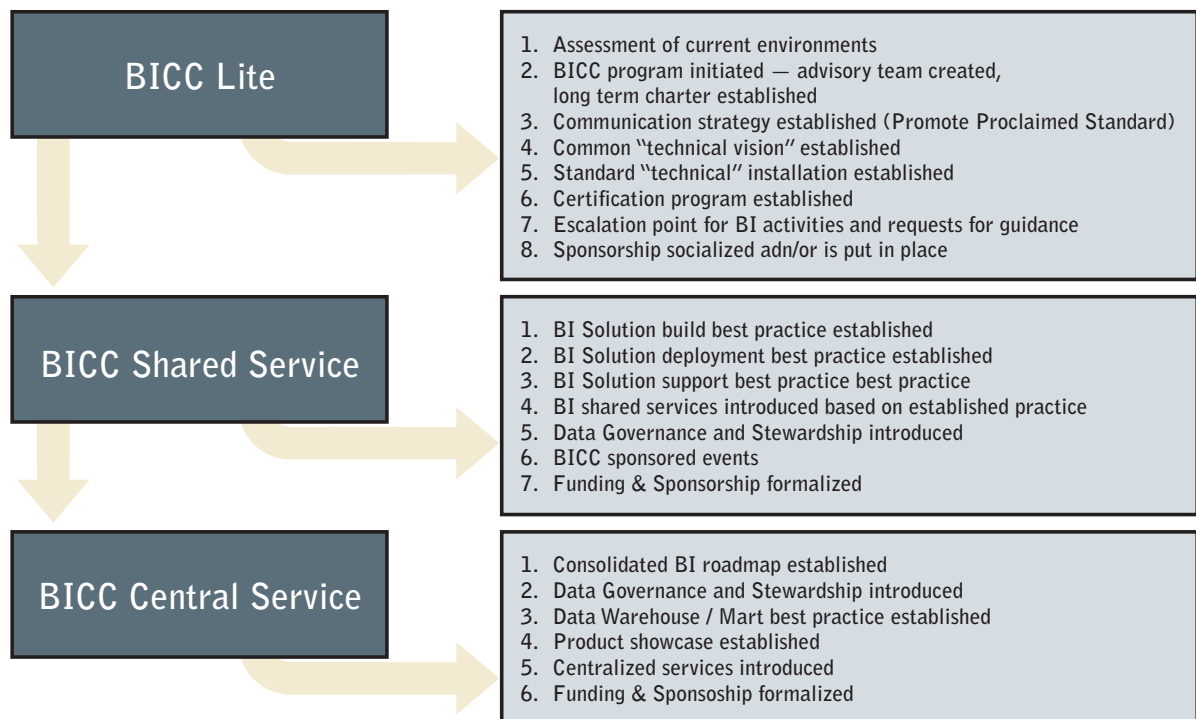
BICC Lite

1. Assessment of current environments
2. BICC program initiated — advisory team created, long term charter established
3. Communication strategy established (Promote Proclaimed Standard)
4. Common "technical vision" established
5. Standard "technical" installation established
6. Certification program established
7. Escalation point for BI activities and requests for guidance
8. Sponsorship socialized adn/or is put in place

BICC Shared Service

1. BI Solution build best practice established
2. BI Solution deployment best practice established
3. BI Solution support best practice best practice
4. BI shared services introduced based on established practice
5. Data Governance and Stewardship introduced
6. BICC sponsored events
7. Funding & Sponsorship formalized

BICC Central Service

1. Consolidated BI roadmap established
2. Data Governance and Stewardship introduced
3. Data Warehouse / Mart best practice established
4. Product showcase established
5. Centralized services introduced
6. Funding & Sponsoship formalized